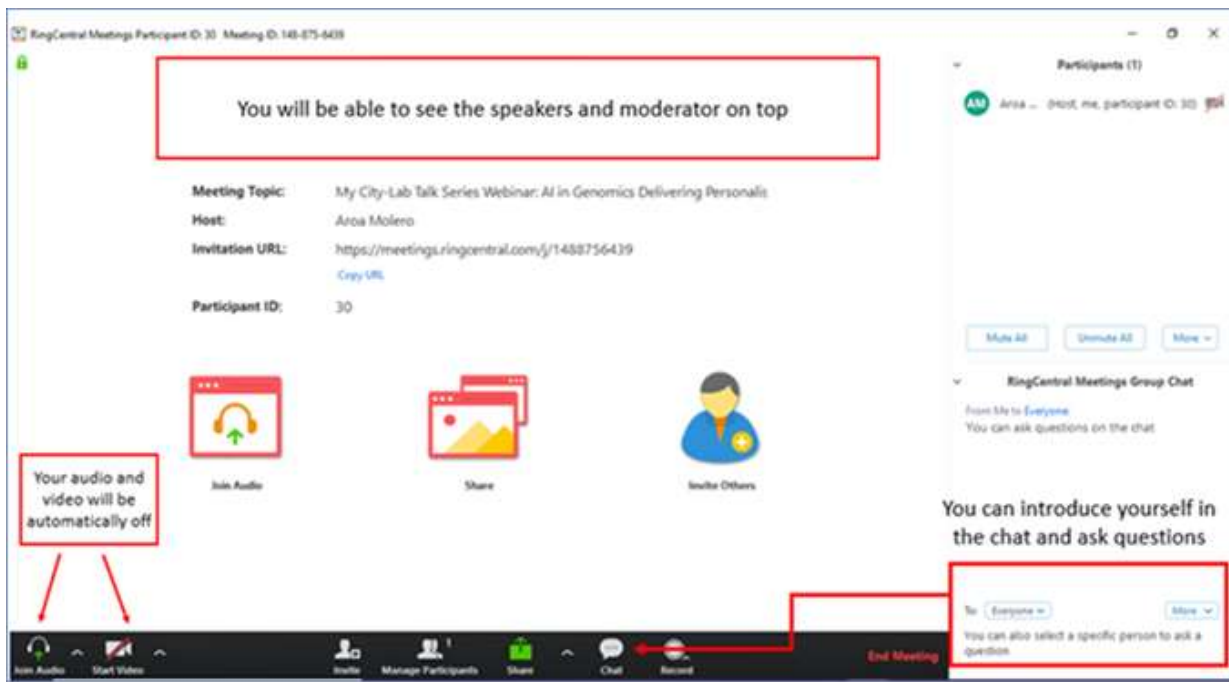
RingCentral Meetings Participant ID: 30 Meeting ID: 148-875-6439

You will be able to see the speakers and moderator on top

| | |
|---|---|
| Meeting Topic: | My City-Lab Talk Series Webinar: AI in Genomics Delivering Personalis |
| Host: | Aroa Molero |
| Invitation URL: | https://meetings.ringcentral.com/j/1488756439 |
| | Copy URL |
| Participant ID: | 30 |

Join Audio

Share

Invite Others

Participants (1)

AM Aroa ... (Host, me, participant ID: 30)

Mute All

Unmute All

More

RingCentral Meetings Group Chat

From Me to Everyone

You can ask questions on the chat

Your audio and video will be automatically off

You can introduce yourself in the chat and ask questions

To: Everyone

More

You can also select a specific person to ask a question

Join Audio

Start Video

Invite

Manage Participants 1

Share

Chat

Record

End Meeting